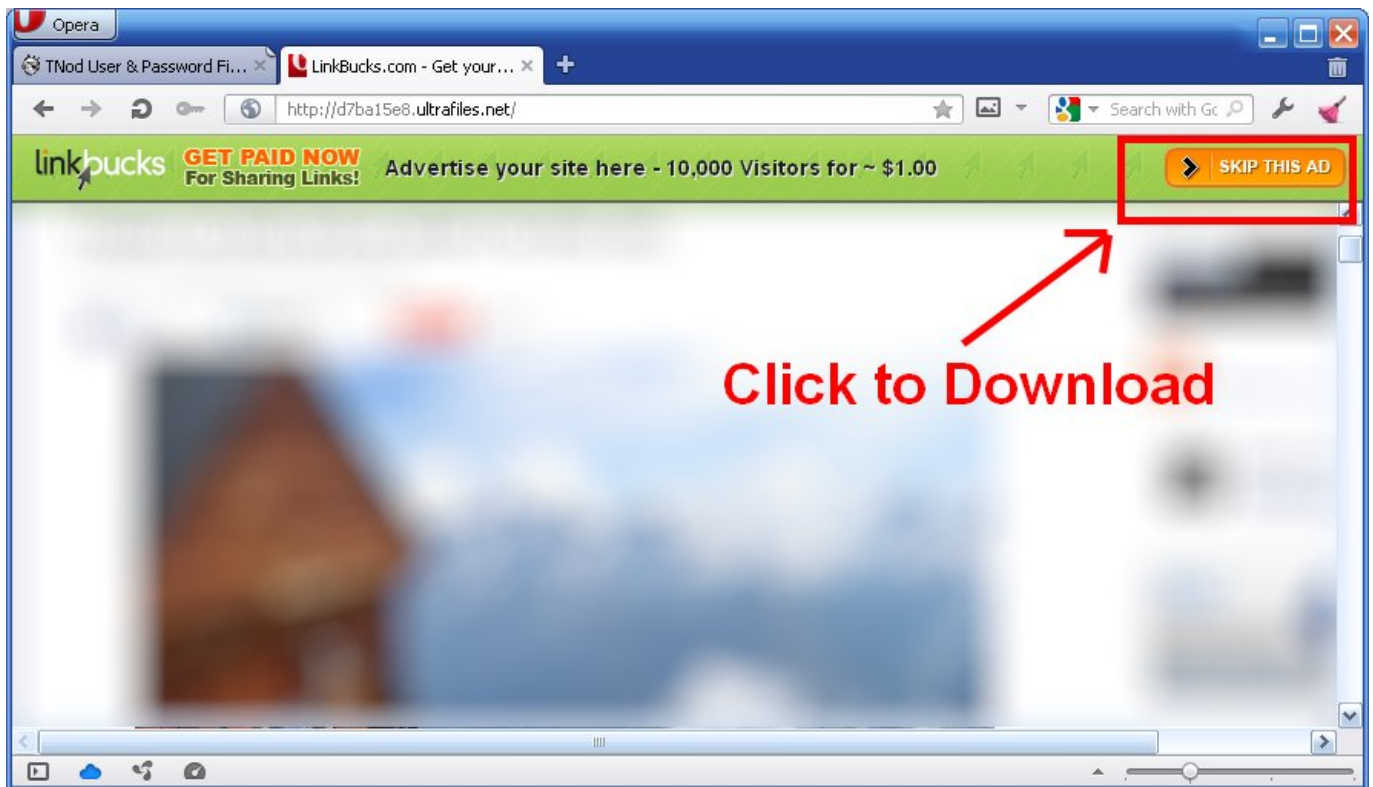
Opera

TNod User & Password Fi...

LinkBucks.com - Get your...

http://d7ba15e8.ultrafiles.net/

Search with Gc

linkbucks GET PAID NOW For Sharing Links! Advertise your site here - 10,000 Visitors for ~ $1.00

SKIP THIS AD

Click to Download